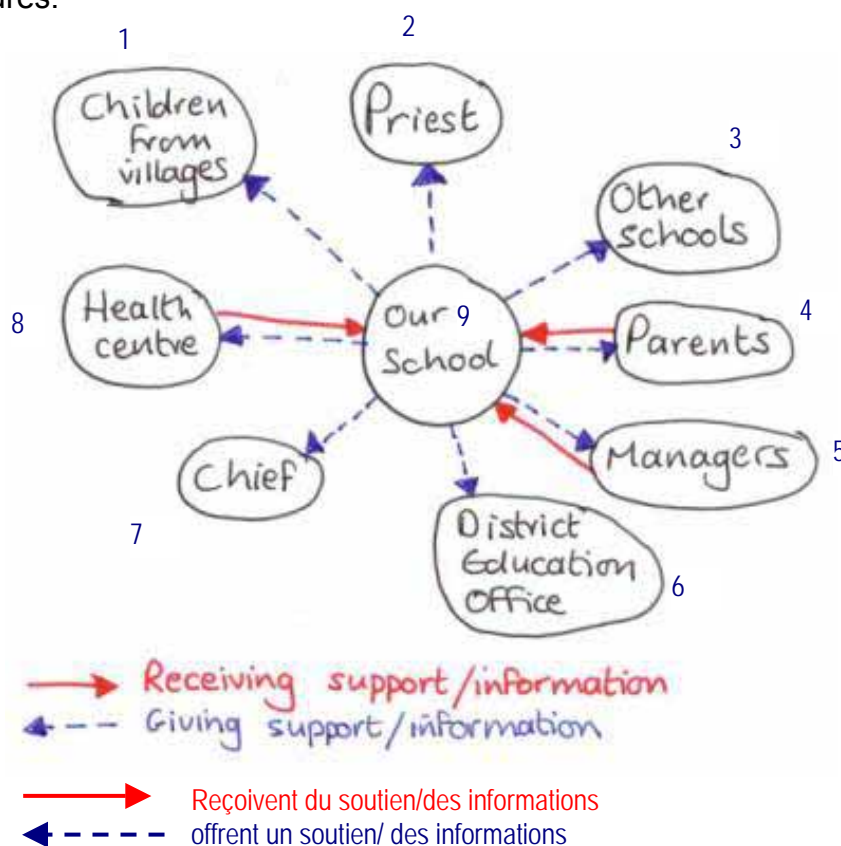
ires:

1
Children from villages

2
Priest

3
Other schools

8
Health centre

Our 9 School

4
Parents

5
Managers

Chief

7

District Education Office
6

Receiving support/information
Giving support/information

Reçoivent du soutien/des informations
offrent un soutien/ des informations